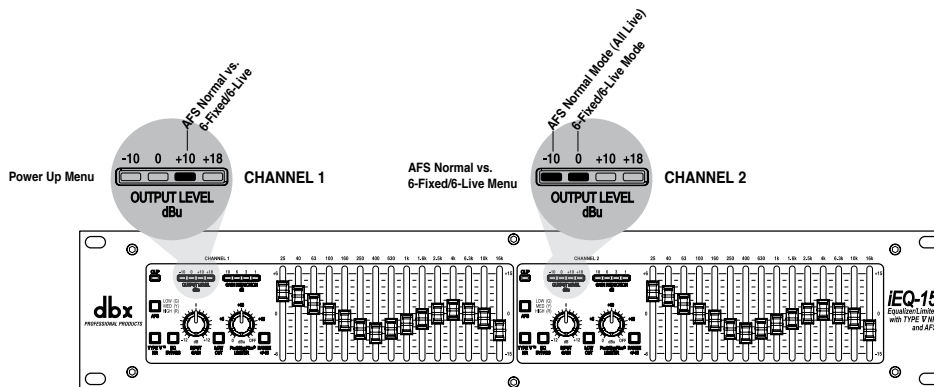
AFS Normal vs.
6-Fixed/6-Live

AFS Normal Mode (All Live)
6-Fixed/6-Live Mode

Power Up Menu

-10 0 +10 +18
OUTPUT LEVEL
dBu

CHANNEL 1

AFS Normal vs.
6-Fixed/6-Live Menu

-10 0 +10 +18
OUTPUT LEVEL
dBu

CHANNEL 2

CHANNEL 1

25 40 63 100 160 250 400 630 1k 1.6k 2.5k 4k 6.3k 10k 16k

CHANNEL 2

25 40 63 100 160 250 400 630 1k 1.6k 2.5k 4k 6.3k 10k 16k

dbx
PROFESSIONAL PRODUCTS

LOW (G)
MED (Y)
HIGH (R)

LOW (G)
MED (Y)
HIGH (R)

iEQ-15
Equalizer/Limite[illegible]
with TYPE V N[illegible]
and AF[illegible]